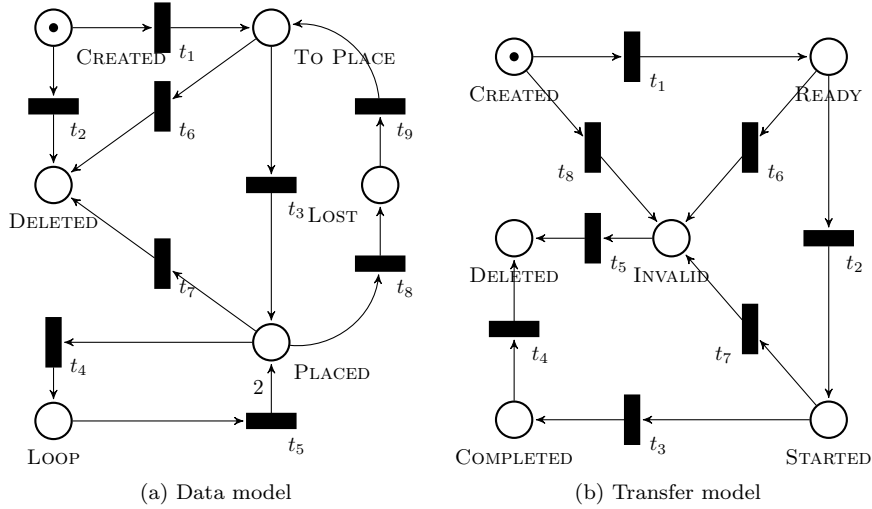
Created $t_1$ To Place

$t_2$ $t_6$ $t_9$

Deleted $t_3$ Lost

$t_7$ $t_8$

$t_4$ Placed

2

Loop $t_5$

(a) Data model

Created $t_1$ Ready

$t_8$ $t_6$

Deleted $t_5$ Invalid $t_2$

$t_4$ $t_7$

Completed $t_3$ Started

(b) Transfer model